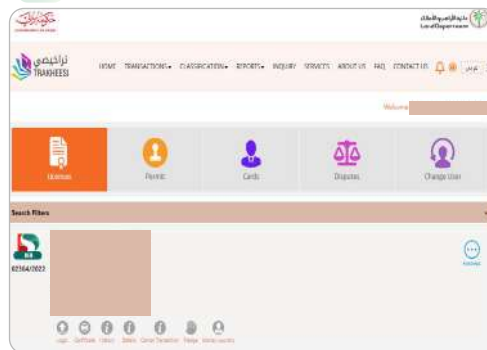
تراخيصي
TRAKHEESI

HOME TRANSACTIONS CLASSIFICATION REPORTS INQUIRY SERVICES ABOUT US FAQ CONTACT US

Welcome

Licenses
Permits
Cards
Disputes
Change User

Search Filters

02564/2022

Legal Certificate History Delete Cancel Transaction Pledge Service Launch